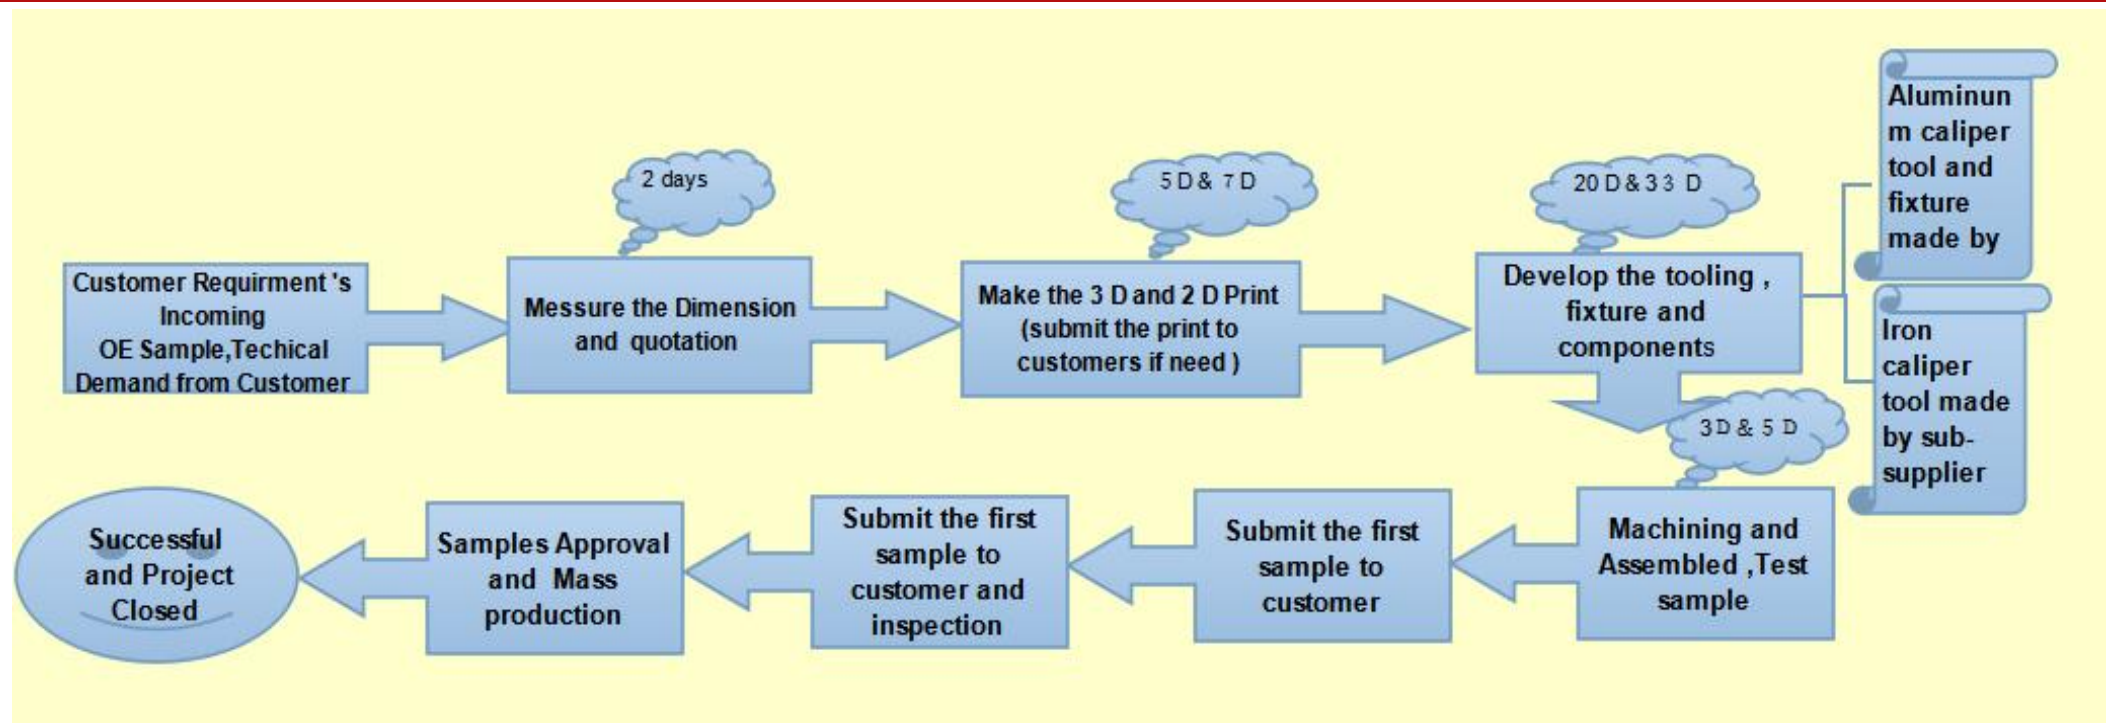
Customer Requirment 's Incoming OE Sample,Techical Demand from Customer

2 days

Messure the Dimension and quotation

5 D & 7 D

Make the 3 D and 2 D Print (submit the print to customers if need )

20 D & 3 3 D

Develop the tooling , fixture and components

Aluminunm caliper tool and fixture made by

Iron caliper tool made by sub-supplier

3 D & 5 D

Machining and Assembled ,Test sample

Submit the first sample to customer

Submit the first sample to customer and inspection

Samples Approval and Mass production

Successful and Project Closed